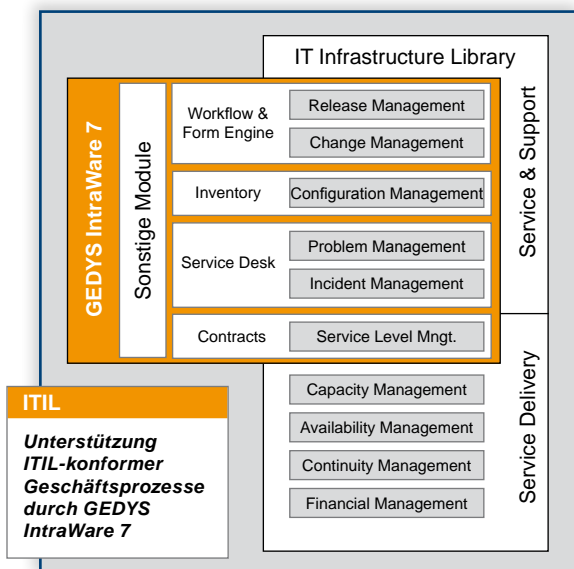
IT Infrastructure Library

GEDYS IntraWare 7

Sonstige Module

Workflow & Form Engine

Release Management

Change Management

Inventory

Configuration Management

Service Desk

Problem Management

Incident Management

Contracts

Service Level Mngt.

Service & Support

Capacity Management

Availability Management

Continuity Management

Financial Management

Service Delivery

ITIL

Unterstützung ITIL-konformer Geschäftsprozesse durch GEDYS IntraWare 7